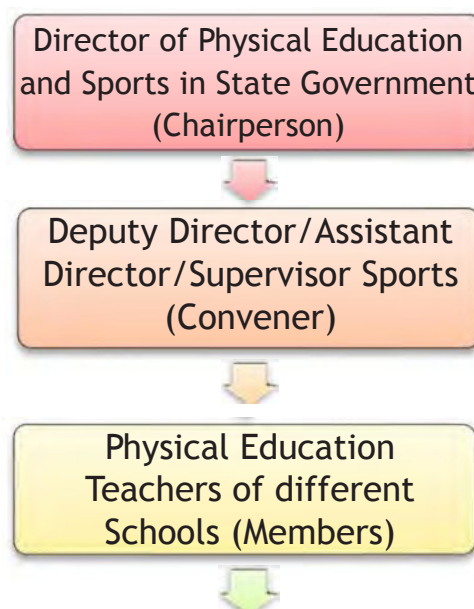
Director of Physical Education and Sports in State Government (Chairperson)

Deputy Director/Assistant Director/Supervisor Sports (Convener)

Physical Education Teachers of different Schools (Members)